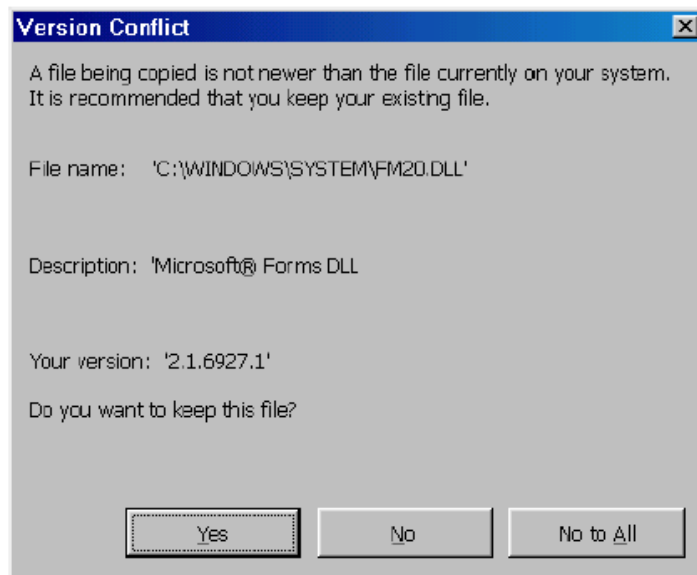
Version Conflict

A file being copied is not newer than the file currently on your system. It is recommended that you keep your existing file.

File name: 'C:\WINDOWS\SYSTEM\FM20.DLL'

Description: 'Microsoft® Forms DLL

Your version: '2.1.6927.1'

Do you want to keep this file?

Yes

No

No to All